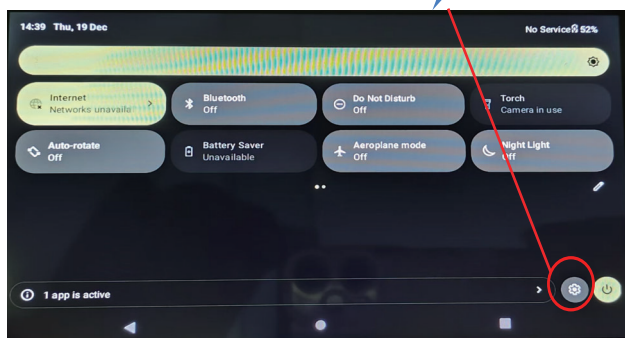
14:39 Thu, 19 Dec

No Service 52%

Internet
Networks unavaila

Bluetooth
Off

Do Not Disturb
Off

Torch
Camera in use

Auto-rotate
Off

Battery Saver
Unavailable

Aeroplane mode
Off

Night Light
Off

1 app is active